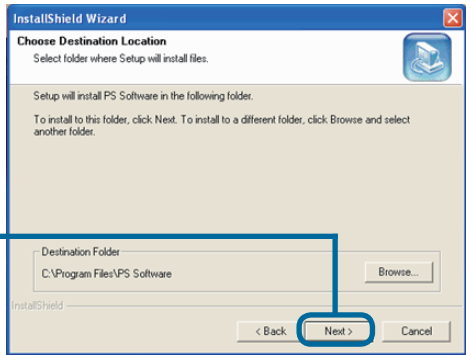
InstallShield Wizard

Choose Destination Location
Select folder where Setup will install files.

Setup will install PS Software in the following folder.

To install to this folder, click Next. To install to a different folder, click Browse and select another folder.

Destination Folder
C:\Program Files\PS Software

Browse...

InstallShield

< Back

Next >

Cancel